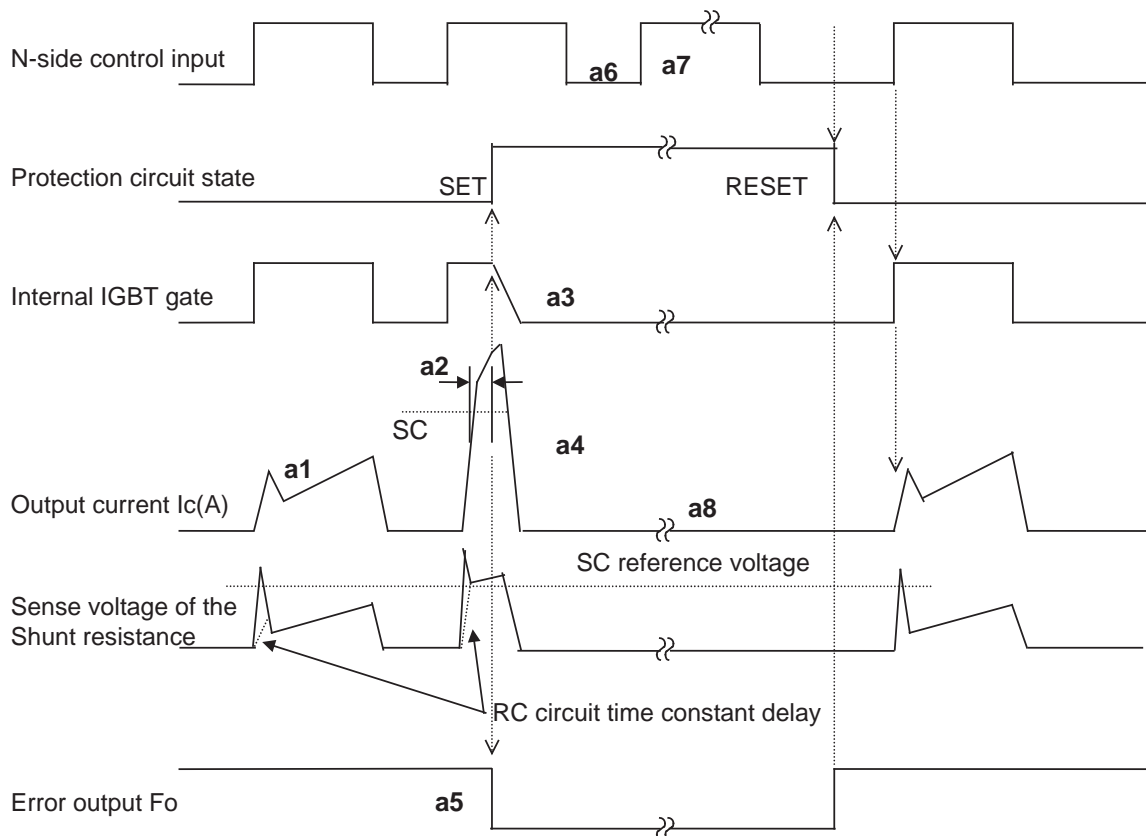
N-side control input
a6
a7

Protection circuit state
SET
RESET

Internal IGBT gate
a3

a2
SC
a4

a1
Output current Ic(A)
a8

SC reference voltage
Sense voltage of the Shunt resistance

RC circuit time constant delay

Error output Fo
a5